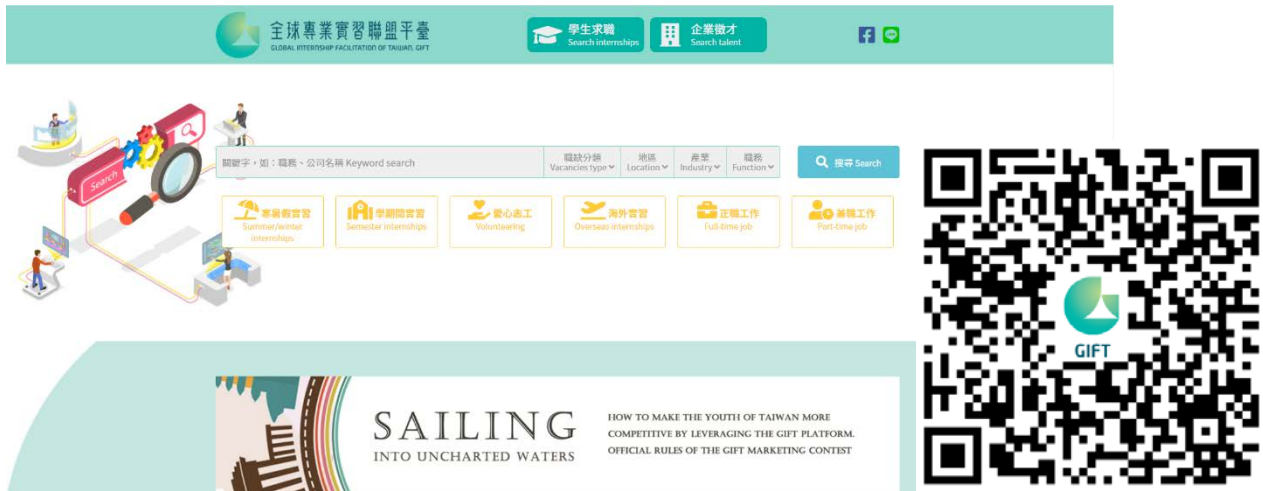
全球專業實習聯盟平臺
GLOBAL INTERNSHIP FACILITATION OF TAIWAN, GIFT

學生求職
Search internships

企業徵才
Search talent

Search

關鍵字，如：職務、公司名稱 Keyword search

職缺分類
Vacancies type

地區
Location

產業
Industry

職務
Function

搜尋 Search

寒暑假實習
Summer/winter internships

學期間實習
Semester internships

愛心志工
Volunteering

海外實習
Overseas internships

正職工作
Full-time job

兼職工作
Part-time job

SAILING
INTO UNCHARTED WATERS

HOW TO MAKE THE YOUTH OF TAIWAN MORE COMPETITIVE BY LEVERAGING THE GIFT PLATFORM.
OFFICIAL RULES OF THE GIFT MARKETING CONTEST

GIFT